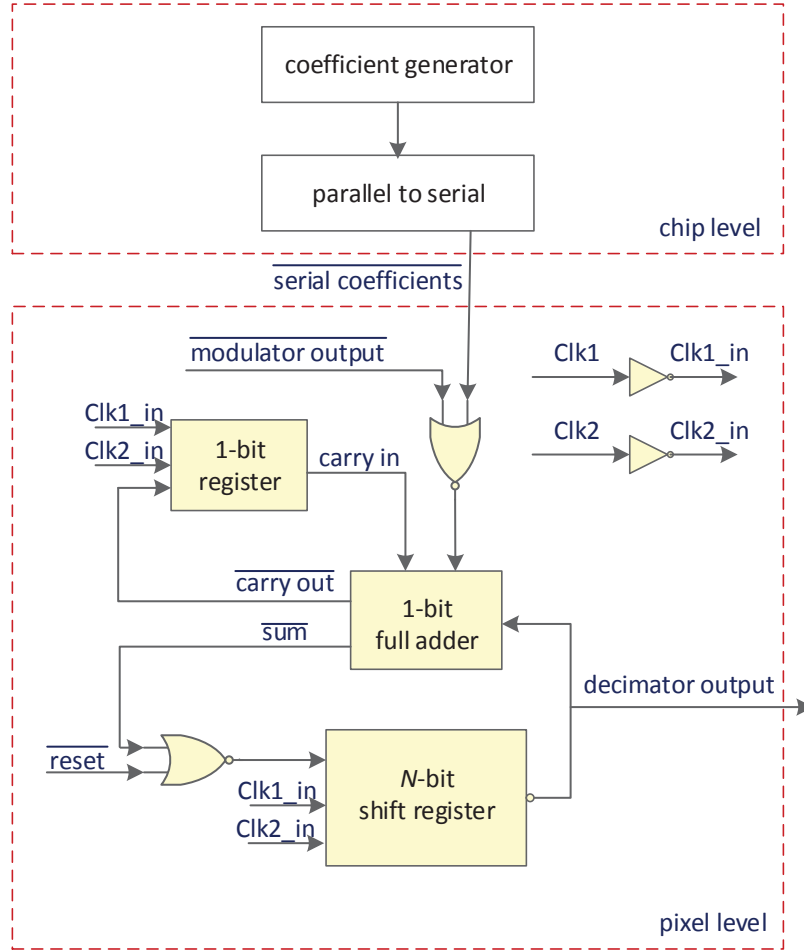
coefficient generator

parallel to serial

chip level

$\overline{\text{serial coefficients}}$

$\overline{\text{modulator output}}$

Clk1

Clk1_in

Clk2

Clk2_in

Clk1_in

Clk2_in

1-bit register

carry in

$\overline{\text{carry out}}$

1-bit full adder

$\overline{\text{sum}}$

decimator output

$\overline{\text{reset}}$

$N$-bit shift register

Clk1_in

Clk2_in

pixel level